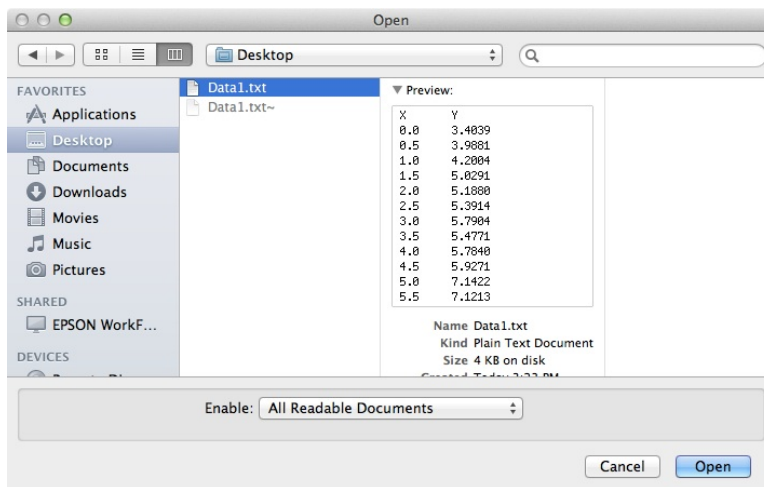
Open

Desktop

FAVORITES
Applications
Desktop
Documents
Downloads
Movies
Music
Pictures

SHARED
EPSON WorkF...

DEVICES
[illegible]

Data1.txt
Data1.txt~

▼ Preview:

| X | Y |
|---|---|
| 0.0 | 3.4039 |
| 0.5 | 3.9881 |
| 1.0 | 4.2004 |
| 1.5 | 5.0291 |
| 2.0 | 5.1880 |
| 2.5 | 5.3914 |
| 3.0 | 5.7904 |
| 3.5 | 5.4771 |
| 4.0 | 5.7840 |
| 4.5 | 5.9271 |
| 5.0 | 7.1422 |
| 5.5 | 7.1213 |

Name Data1.txt
Kind Plain Text Document
Size 4 KB on disk
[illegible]

Enable: All Readable Documents

Cancel
Open